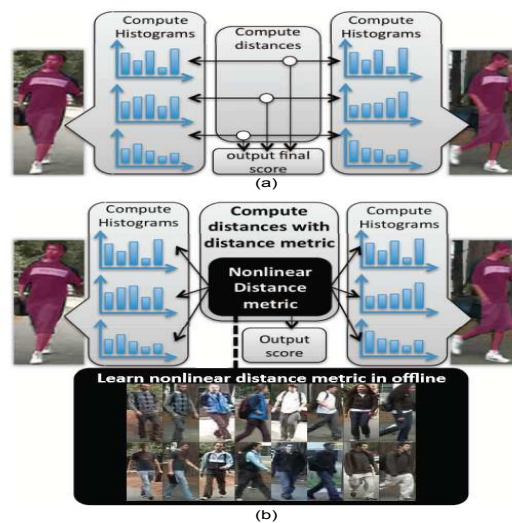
Compute Histograms

Compute distances

Compute Histograms

output final score

(a)

Compute Histograms

Compute distances with distance metric

Compute Histograms

Nonlinear Distance metric

Output score

Learn nonlinear distance metric in offline

(b)